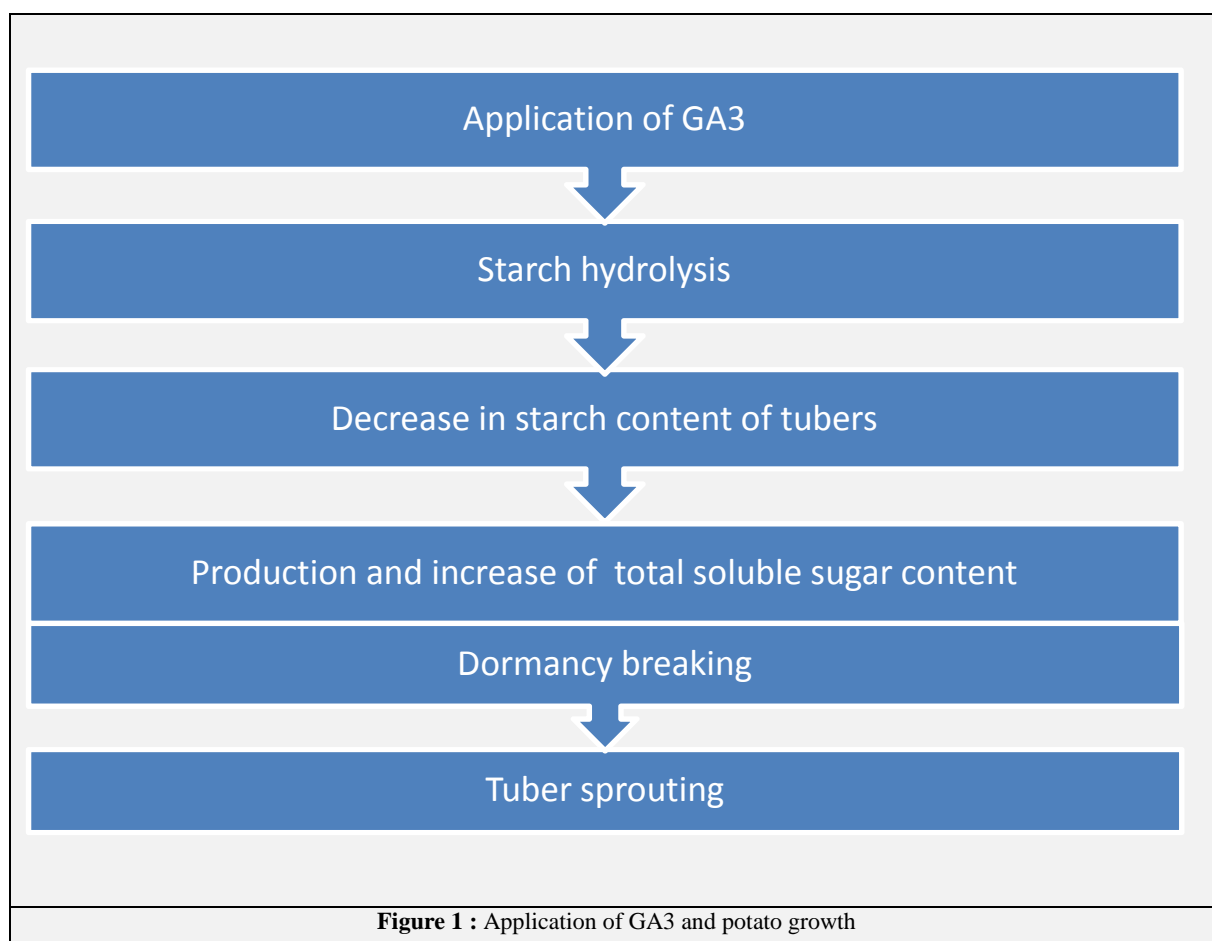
Application of GA3

Starch hydrolysis

Decrease in starch content of tubers

Production and increase of total soluble sugar content

Dormancy breaking

Tuber sprouting

**Figure 1 :** Application of GA3 and potato growth